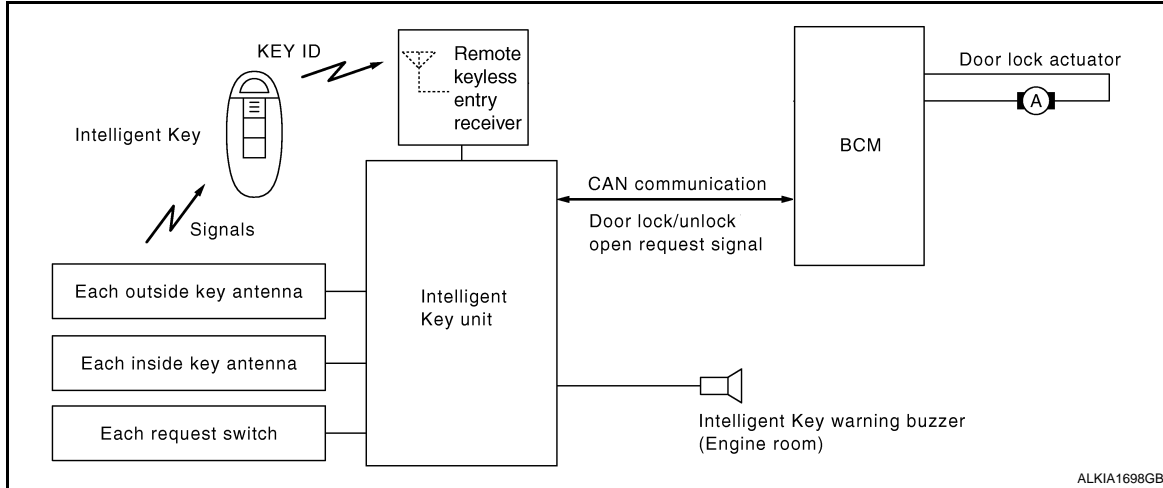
KEY ID

Remote keyless entry receiver

Door lock actuator

A

Intelligent Key

BCM

CAN communication

Door lock/unlock open request signal

Signals

Each outside key antenna

Intelligent Key unit

Each inside key antenna

Each request switch

Intelligent Key warning buzzer (Engine room)

ALKIA1698GB